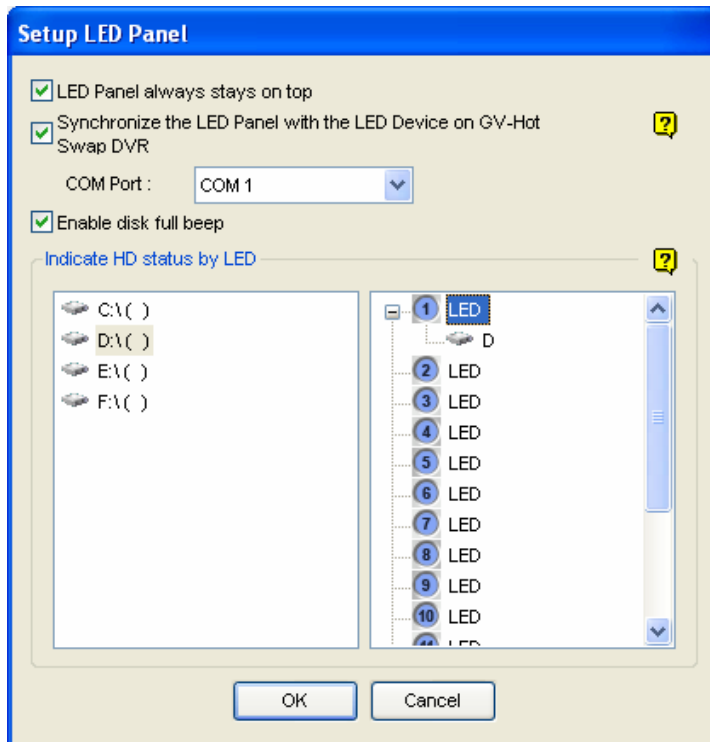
Setup LED Panel

LED Panel always stays on top

Synchronize the LED Panel with the LED Device on GV-Hot Swap DVR

?

COM Port : COM 1

Enable disk full beep

Indicate HD status by LED

?

C:\( )
D:\( )
E:\( )
F:\( )

1 LED
D
2 LED
3 LED
4 LED
5 LED
6 LED
7 LED
8 LED
9 LED
10 LED
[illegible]

OK Cancel